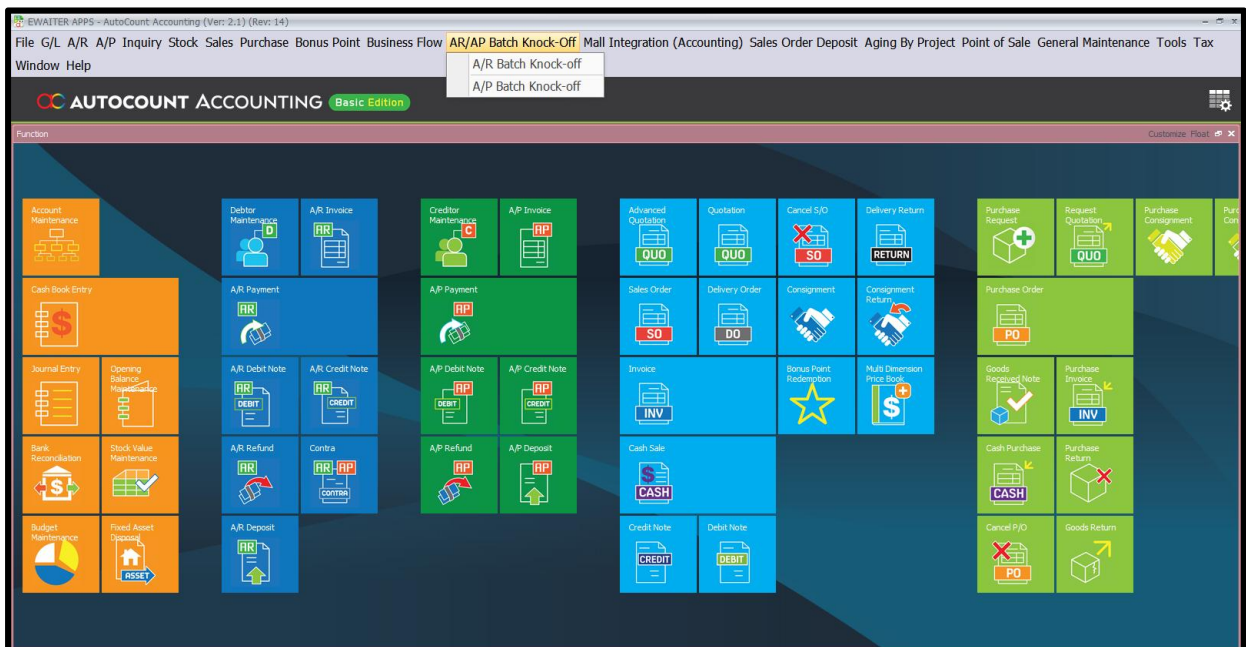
EWAITER APPS - AutoCount Accounting (Ver: 2.1) (Rev: 14)

File G/L A/R A/P Inquiry Stock Sales Purchase Bonus Point Business Flow AR/AP Batch Knock-Off Mall Integration (Accounting) Sales Order Deposit Aging By Project Point of Sale General Maintenance Tools Tax Window Help

A/R Batch Knock-off
A/P Batch Knock-off

AUTOCOUNT ACCOUNTING Basic Edition

Function

Customize Float

Account Maintenance

Cash Book Entry

Journal Entry

Opening Balance Maintenance

Bank Reconciliation

Stock Value Maintenance

Budget Maintenance

Fixed Asset Disposal

ASSET

Debtor Maintenance

D

A/R Invoice

AR

A/R Payment

AR

A/R Debit Note

AR

DEBIT

A/R Credit Note

AR

CREDIT

A/R Refund

AR

Contra

AR AP

CONTRA

A/R Deposit

AR

Creditor Maintenance

C

A/P Invoice

AP

A/P Payment

AP

A/P Debit Note

AP

DEBIT

A/P Credit Note

AP

CREDIT

A/P Refund

AP

A/P Deposit

AP

Advanced Quotation

QUO

Quotation

QUO

Cancel S/O

SO

Delivery Return

RETURN

Sales Order

SO

Delivery Order

DO

Consignment

Consignment Return

Invoice

INV

Bonus Point Redemption

Multi Dimension Price Book

Cash Sale

CASH

Credit Note

CREDIT

Debit Note

DEBIT

Purchase Request

Request Quotation

QUO

Purchase Consignment

Purc Con

Purchase Order

PO

Goods Received Note

Purchase Invoice

INV

Cash Purchase

CASH

Purchase Return

Cancel P/O

PO

Goods Return